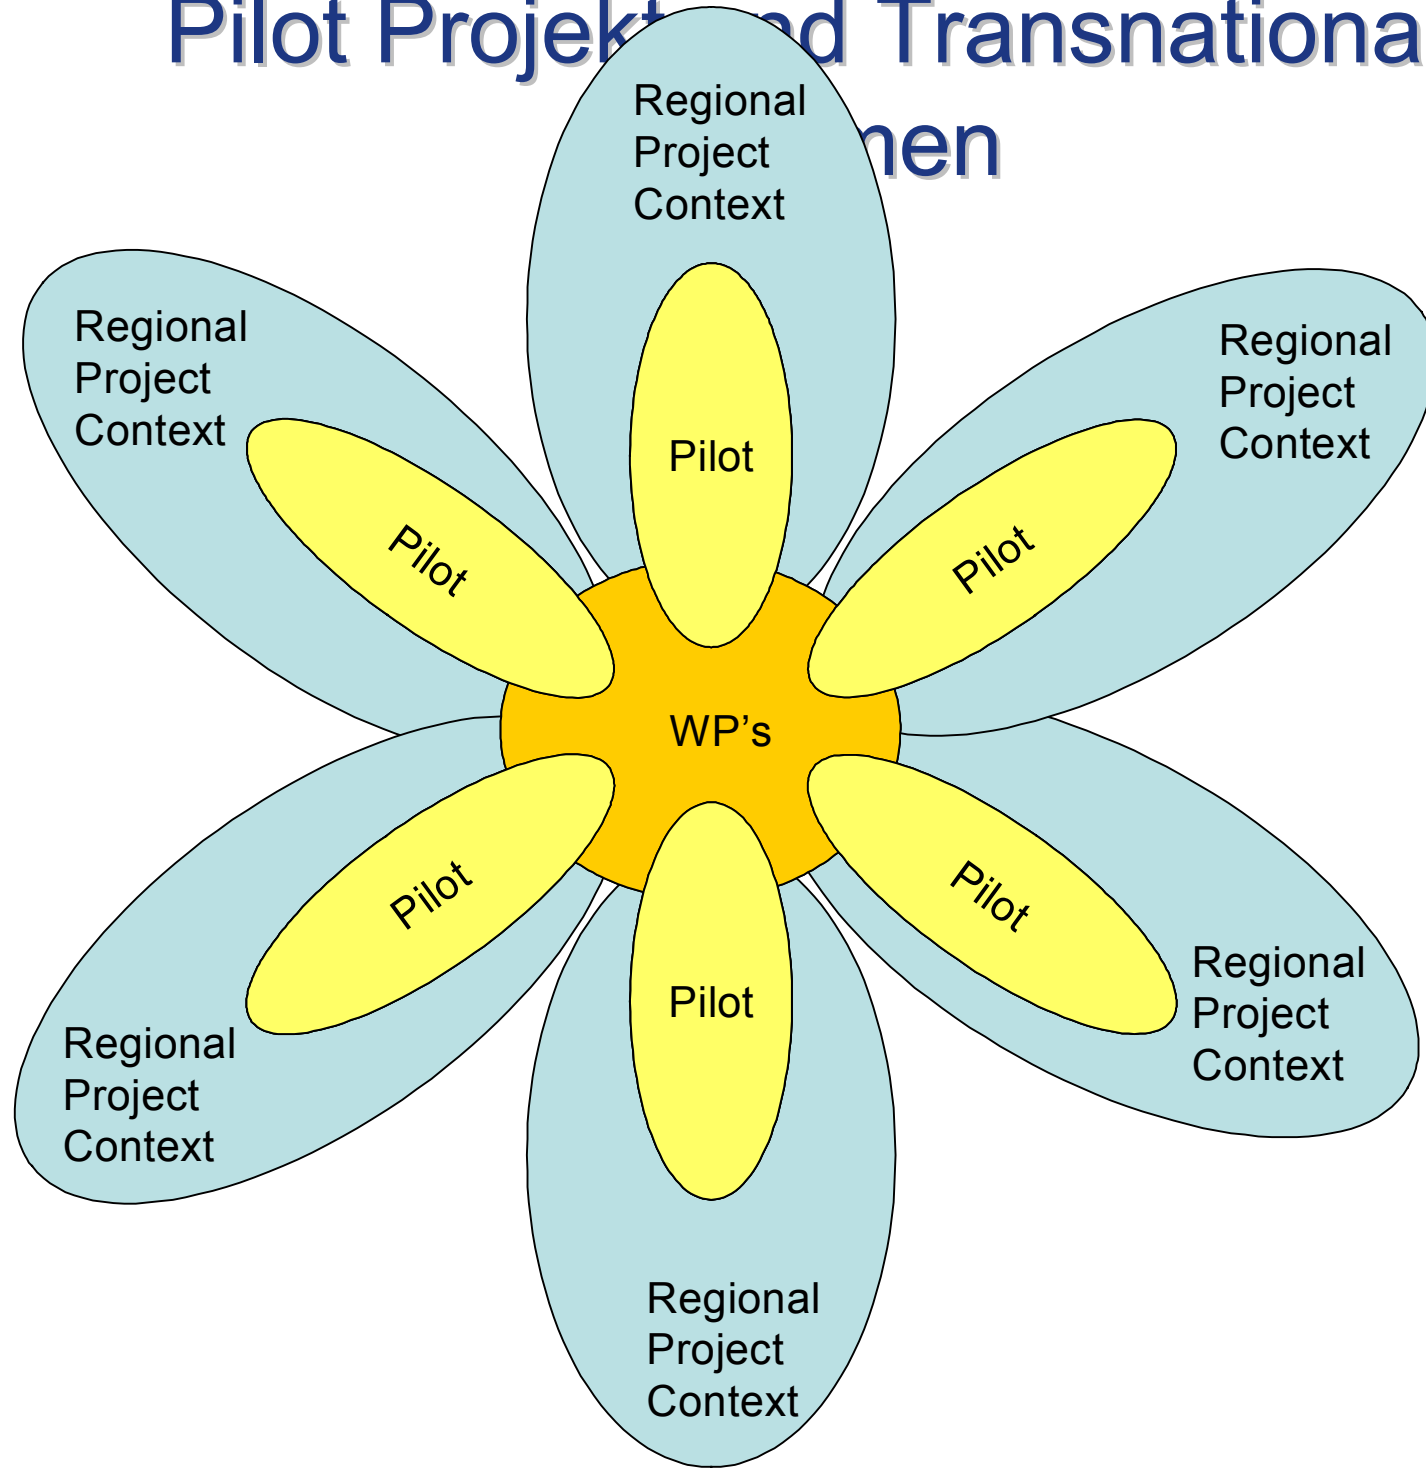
Pilot Projekt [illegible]d Transnationa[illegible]

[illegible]nen

Regional Project Context

Regional Project Context

Regional Project Context

Pilot

Pilot

Pilot

WP’s

Pilot

Pilot

Pilot

Regional Project Context

Regional Project Context

Regional Project Context